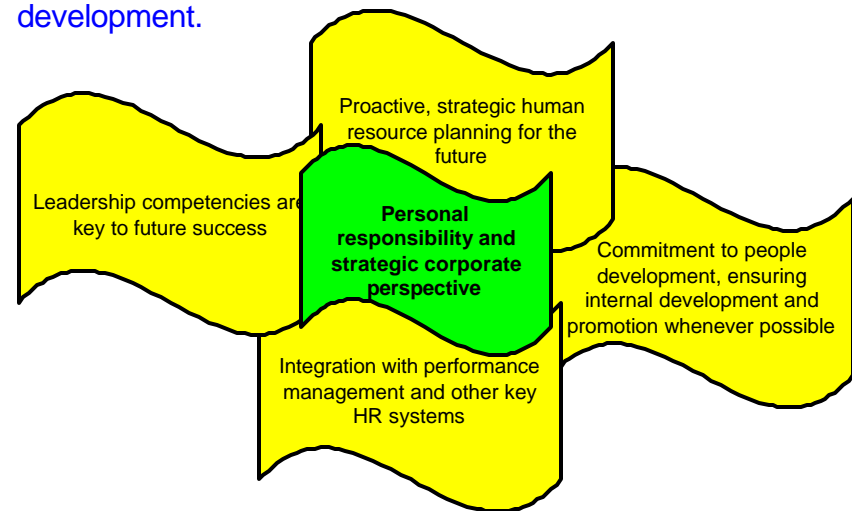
development.

Proactive, strategic human resource planning for the future

Leadership competencies are key to future success

Personal responsibility and strategic corporate perspective

Commitment to people development, ensuring internal development and promotion whenever possible

Integration with performance management and other key HR systems